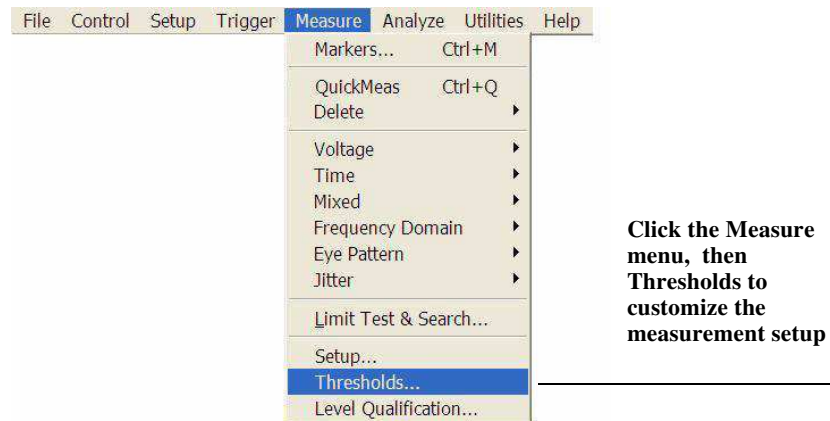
File Control Setup Trigger Measure Analyze Utilities Help

Markers... Ctrl+M

QuickMeas Ctrl+Q
Delete

Voltage
Time
Mixed
Frequency Domain
Eye Pattern
Jitter

Limit Test & Search...

Setup...
Thresholds...
Level Qualification...

Click the Measure menu, then Thresholds to customize the measurement setup